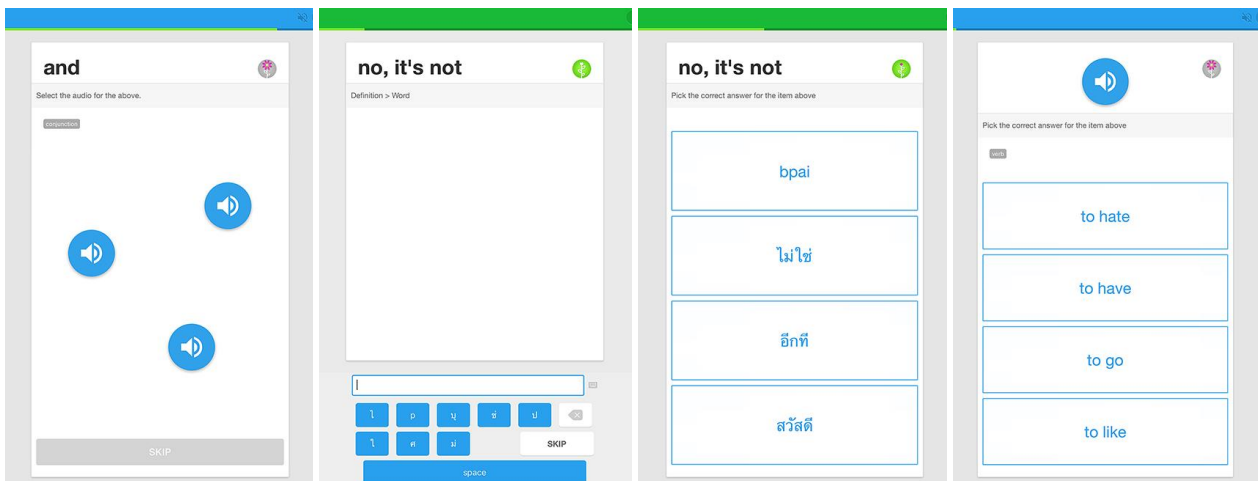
and

Select the audio for the above.

conjunction

SKIP

no, it's not

Definition > Word

ไ p บุ ษ ป

ไ ศ ม่

SKIP

space

no, it's not

Pick the correct answer for the item above

bpai

ไม่ใช่

อีกที

สวัสดี

Pick the correct answer for the item above

verb

to hate

to have

to go

to like